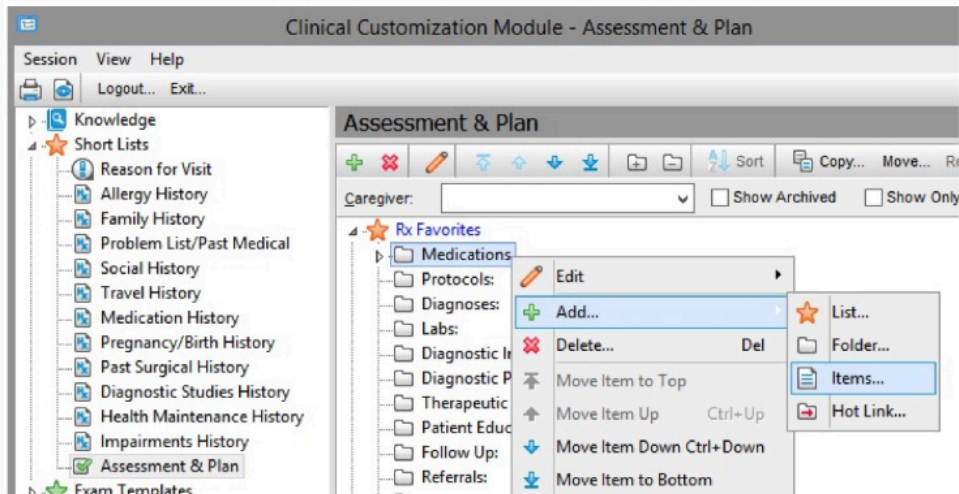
Clinical Customization Module - Assessment & Plan

Session View Help

Logout... Exit...

Knowledge
Short Lists
Reason for Visit
Allergy History
Family History
Problem List/Past Medical
Social History
Travel History
Medication History
Pregnancy/Birth History
Past Surgical History
Diagnostic Studies History
Health Maintenance History
Impairments History
Assessment & Plan
Exam Templates

Assessment & Plan

Sort Copy... Move... Re

Caregiver: Show Archived Show Only

Rx Favorites
Medications
Protocols:
Diagnoses:
Labs:
Diagnostic I
Diagnostic P
Therapeutic
Patient Educ
Follow Up:
Referrals:

Edit
Add...
Delete... Del
Move Item to Top
Move Item Up Ctrl+Up
Move Item Down Ctrl+Down
Move Item to Bottom

List...
Folder...
Items...
Hot Link...